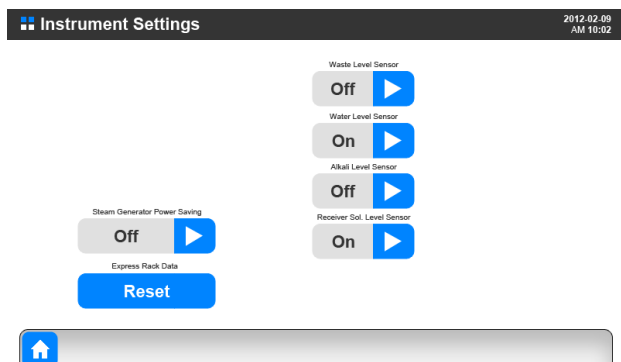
Instrument Settings

2012-02-09
AM 10:02

Waste Level Sensor
Off

Water Level Sensor
On

Alkali Level Sensor
Off

Receiver Sol. Level Sensor
On

Steam Generator Power Saving
Off

Express Rack Data
Reset